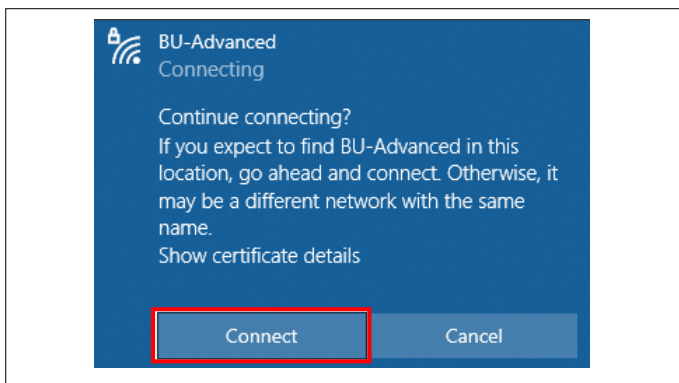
BU-Advanced
Connecting

Continue connecting?
If you expect to find BU-Advanced in this location, go ahead and connect. Otherwise, it may be a different network with the same name.
Show certificate details

Connect
Cancel